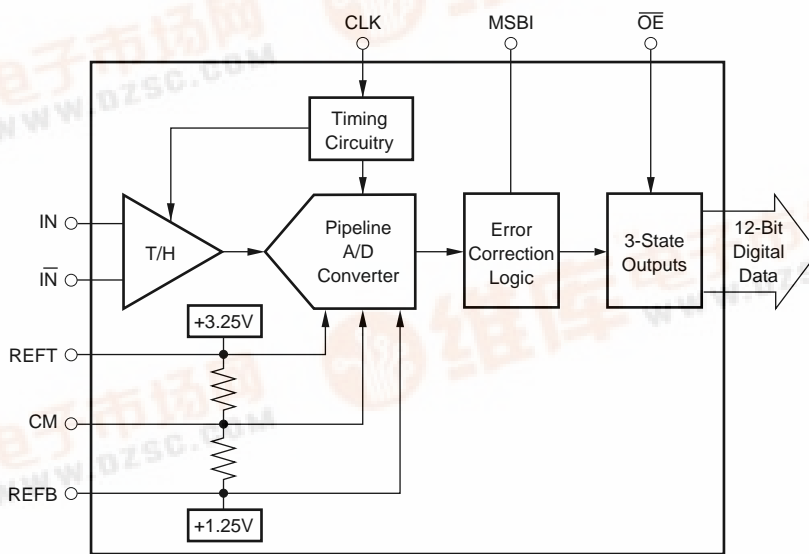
CLK

MSBI

$\overline{OE}$

Timing Circuitry

IN

$\overline{IN}$

T/H

Pipeline A/D Converter

Error Correction Logic

3-State Outputs

12-Bit Digital Data

+3.25V

REFT

CM

REFB

+1.25V

电子市场网 www.dzsc.com